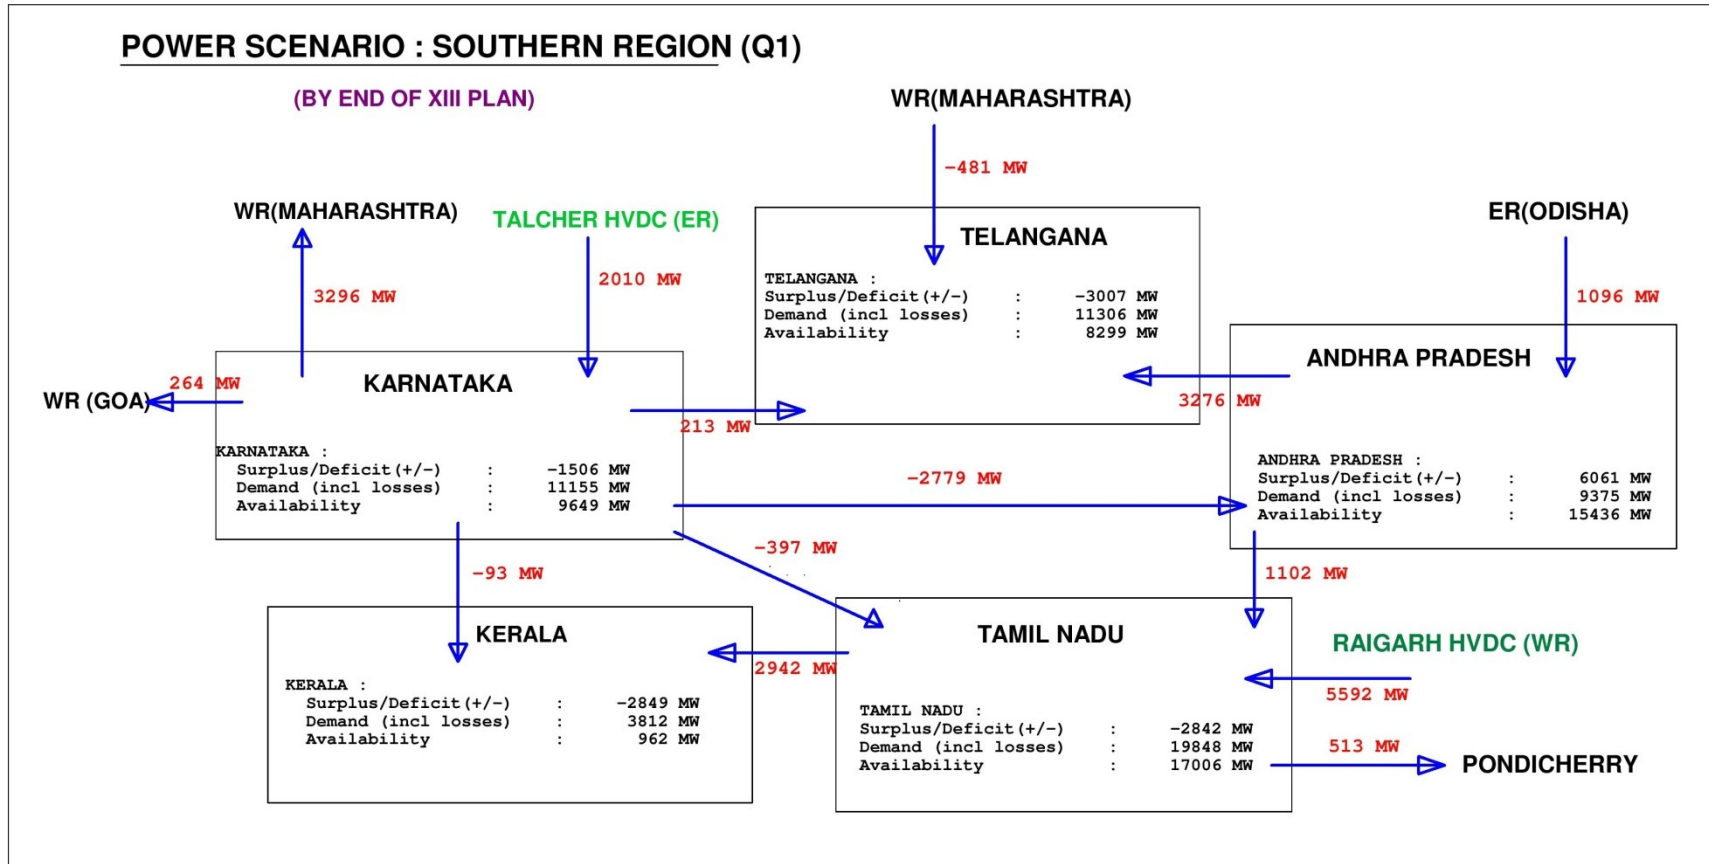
POWER SCENARIO : SOUTHERN REGION (Q1)

(BY END OF XIII PLAN)

WR(MAHARASHTRA)

-481 MW

WR(MAHARASHTRA)

TALCHER HVDC (ER)

TELANGANA

ER(ODISHA)

TELANGANA :
Surplus/Deficit(+/-) : -3007 MW
Demand (incl losses) : 11306 MW
Availability : 8299 MW

3296 MW

2010 MW

1096 MW

ANDHRA PRADESH

264 MW

WR (GOA)

KARNATAKA

3276 MW

213 MW

KARNATAKA :
Surplus/Deficit(+/-) : -1506 MW
Demand (incl losses) : 11155 MW
Availability : 9649 MW

-2779 MW

ANDHRA PRADESH :
Surplus/Deficit(+/-) : 6061 MW
Demand (incl losses) : 9375 MW
Availability : 15436 MW

-397 MW

-93 MW

1102 MW

KERALA

TAMIL NADU

RAIGARH HVDC (WR)

2942 MW

KERALA :
Surplus/Deficit(+/-) : -2849 MW
Demand (incl losses) : 3812 MW
Availability : 962 MW

5592 MW

TAMIL NADU :
Surplus/Deficit(+/-) : -2842 MW
Demand (incl losses) : 19848 MW
Availability : 17006 MW

513 MW

PONDICHERRY